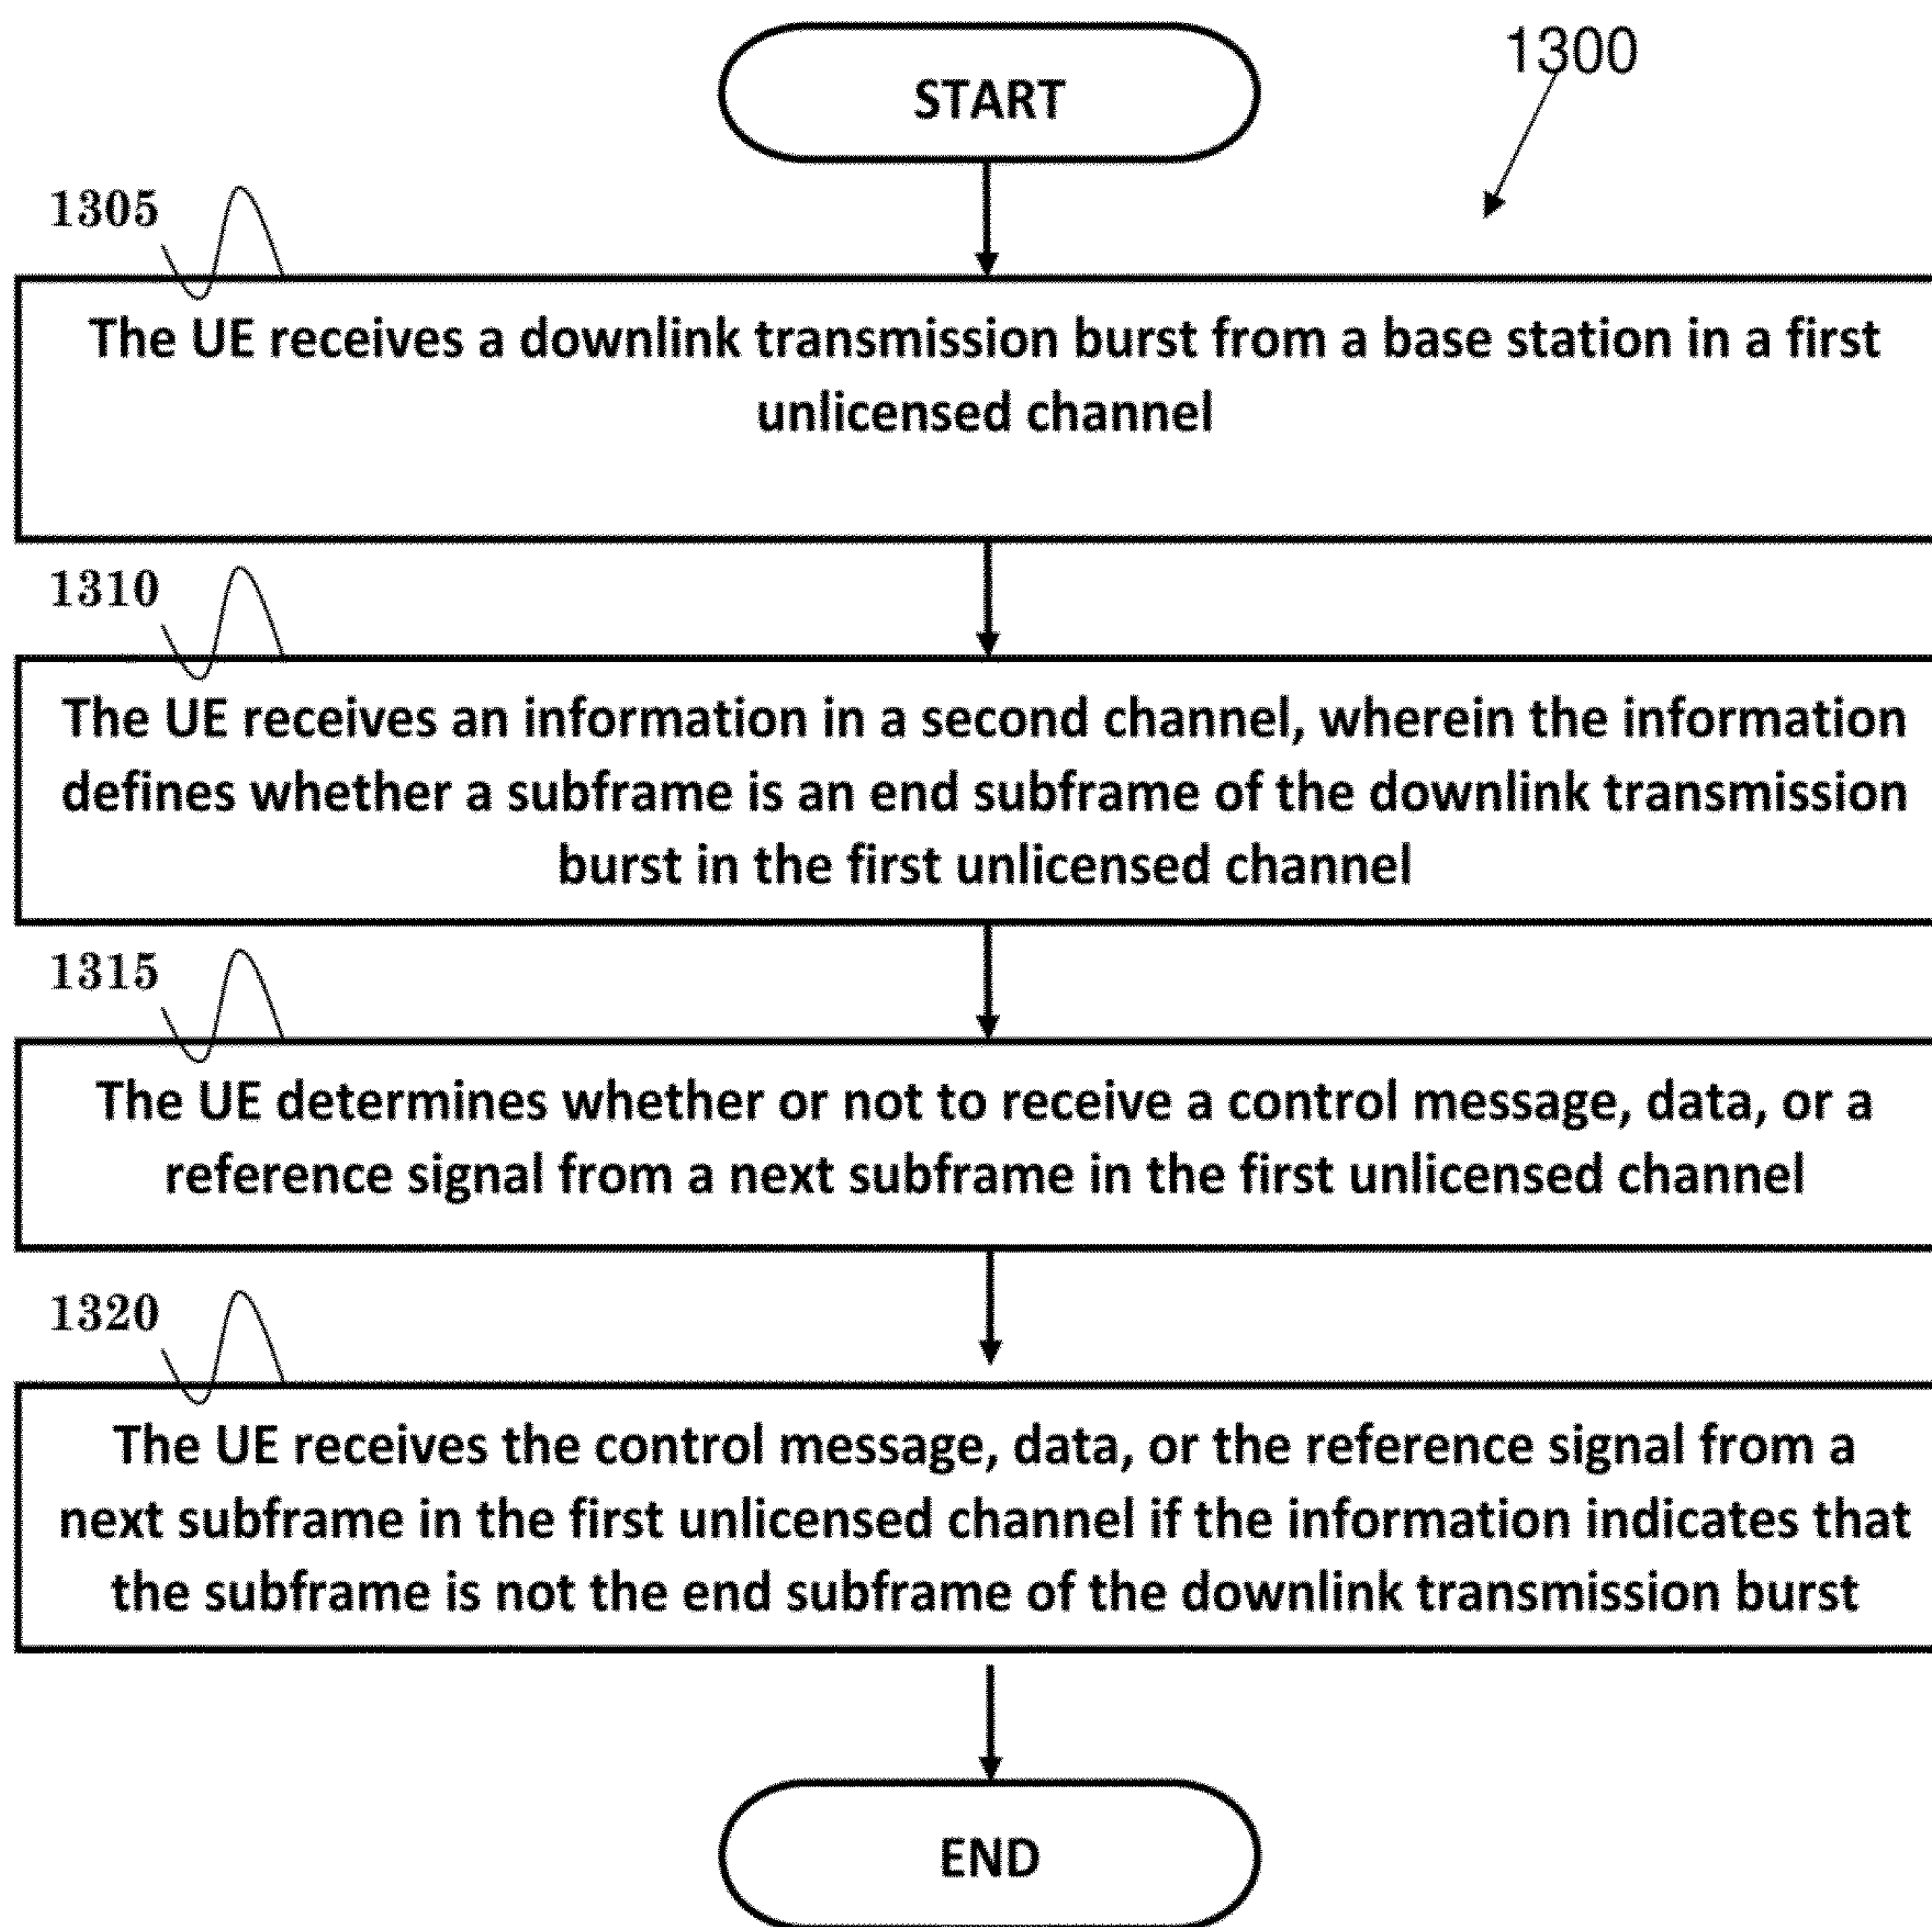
START

1300

1305

The UE receives a downlink transmission burst from a base station in a first unlicensed channel

1310

The UE receives an information in a second channel, wherein the information defines whether a subframe is an end subframe of the downlink transmission burst in the first unlicensed channel

1315

The UE determines whether or not to receive a control message, data, or a reference signal from a next subframe in the first unlicensed channel

1320

The UE receives the control message, data, or the reference signal from a next subframe in the first unlicensed channel if the information indicates that the subframe is not the end subframe of the downlink transmission burst

END